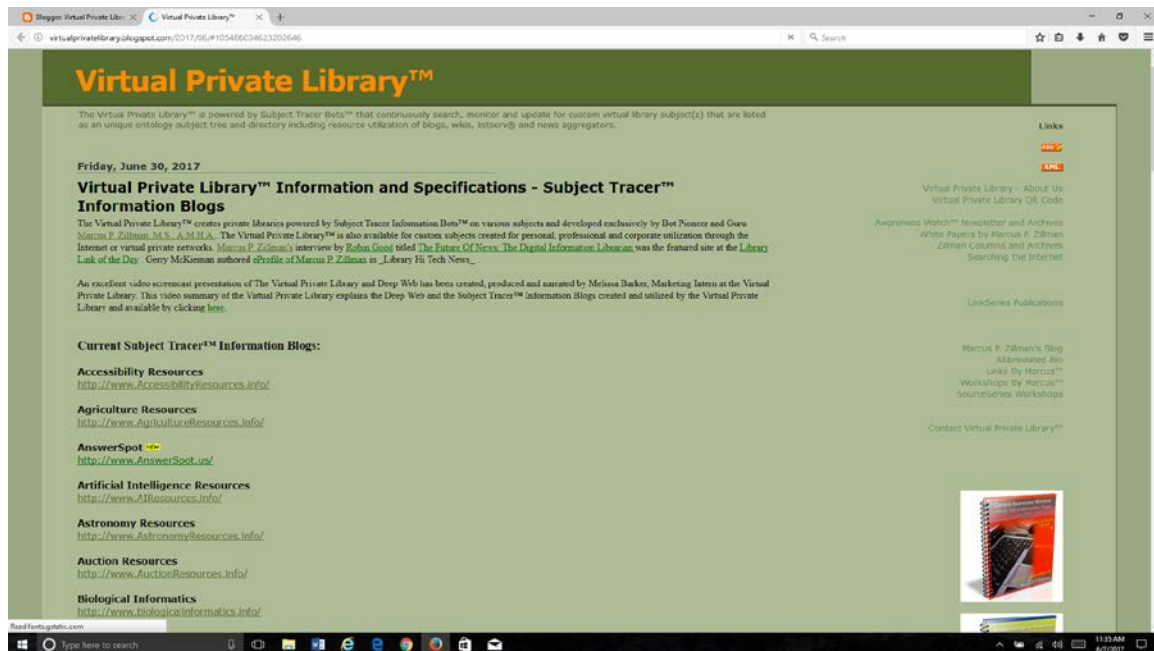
Blogger: Virtual Private Libr | Virtual Private Library™

virtualprivatelibrary.blogspot.com/2017/06/#1054860346232026​46

Search

Virtual Private Library™

The Virtual Private Library™ is powered by Subject Tracer Bots™ that continuously search, monitor and update for custom virtual library subject(s) that are listed as an unique ontology subject tree and directory including resource utilization of blogs, wikis, listservs and news aggregators.

Friday, June 30, 2017

Virtual Private Library™ Information and Specifications - Subject Tracer™ Information Blogs

The Virtual Private Library™ creates private libraries powered by Subject Tracer Information Bots™ on various subjects and developed exclusively by Bot Pioneer and Guru Marcus P. Zillman, M.S., A.M.H.A.. The Virtual Private Library™ is also available for custom subjects created for personal, professional and corporate utilization through the Internet or virtual private networks. Marcus P. Zillman's interview by Robin Good titled The Future Of News: The Digital Information Librarian was the featured site at the Library Link of the Day. Gerry McKiernan authored eProfile of Marcus P. Zillman in _Library Hi Tech News_

An excellent video screencast presentation of The Virtual Private Library and Deep Web has been created, produced and narrated by Melissa Barker, Marketing Intern at the Virtual Private Library. This video summary of the Virtual Private Library explains the Deep Web and the Subject Tracer™ Information Blogs created and utilized by the Virtual Private Library and available by clicking here.

Current Subject Tracer™ Information Blogs:

Accessibility Resources
http://www.AccessibilityResources.info/

Agriculture Resources
http://www.AgricultureResources.info/

AnswerSpot NEW
http://www.AnswerSpot.us/

Artificial Intelligence Resources
http://www.AIResources.info/

Astronomy Resources
http://www.AstronomyResources.info/

Auction Resources
http://www.AuctionResources.info/

Biological Informatics
http://www.biologicalinformatics.info/

Links

RSS

XML

Virtual Private Library - About Us
Virtual Private Library QR Code

Awareness Watch™ Newsletter and Archives
White Papers by Marcus P. Zillman
Zillman Columns and Archives
Searching the Internet

LinkSeries Publications

Marcus P. Zillman's Blog
Abbreviated Bio
Links By Marcus™
Workshops By Marcus™
SourceSeries Workshops

Contact Virtual Private Library™

Read fonts.gstatic.com

Type here to search

11:35 AM
6/7/2017